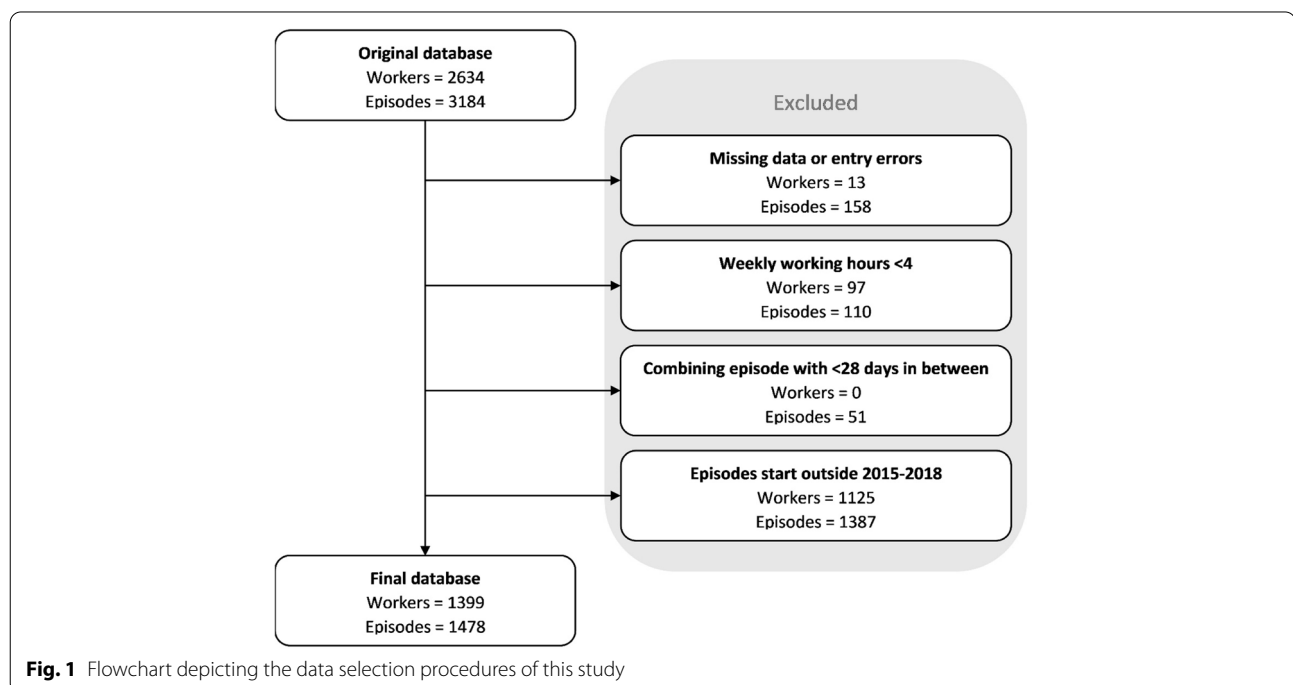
**Original database**
Workers = 2634
Episodes = 3184

Excluded

**Missing data or entry errors**
Workers = 13
Episodes = 158

**Weekly working hours <4**
Workers = 97
Episodes = 110

**Combining episode with <28 days in between**
Workers = 0
Episodes = 51

**Episodes start outside 2015-2018**
Workers = 1125
Episodes = 1387

**Final database**
Workers = 1399
Episodes = 1478

**Fig. 1** Flowchart depicting the data selection procedures of this study